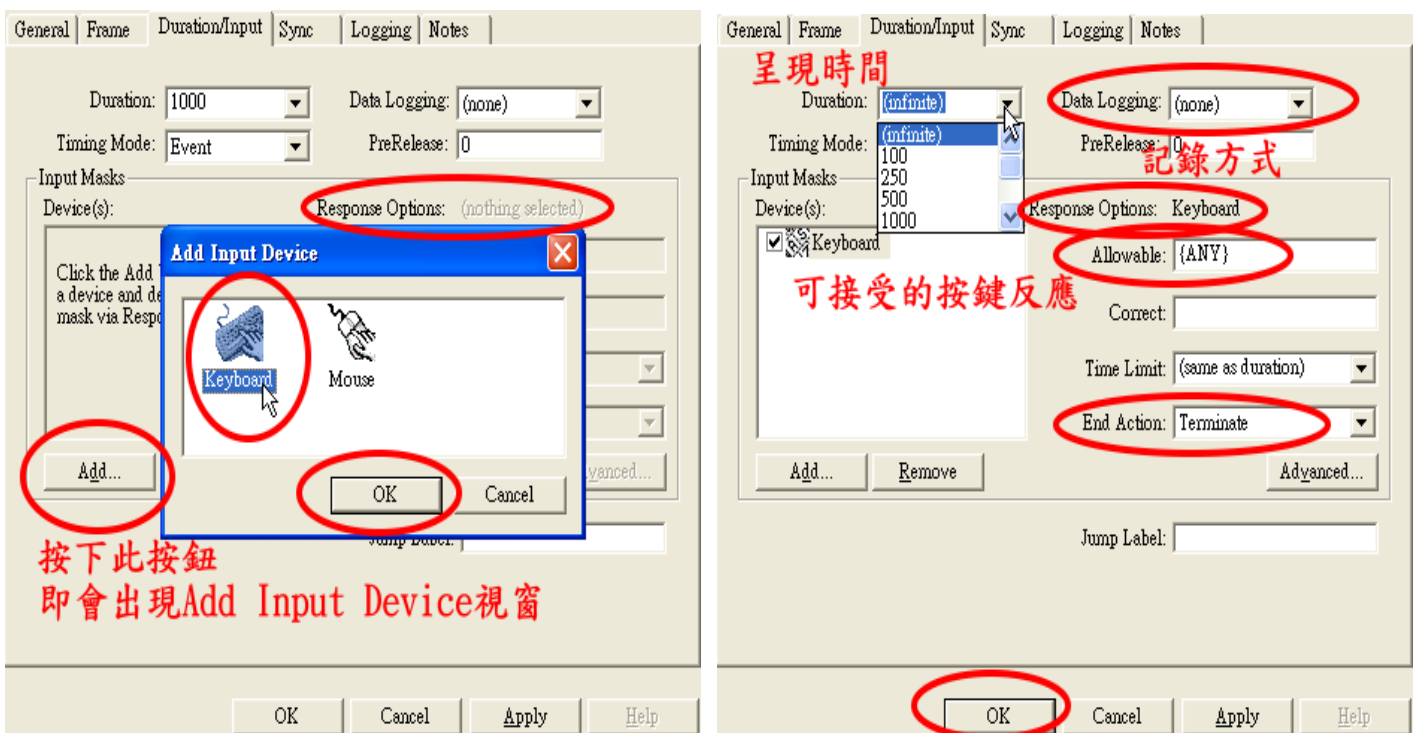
General | Frame | Duration/Input | Sync | Logging | Notes

Duration: 1000
Data Logging: (none)
Timing Mode: Event
PreRelease: 0

Input Masks
Device(s):
Response Options: (nothing selected)

Click the Add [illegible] a device and de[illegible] mask via Respo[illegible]

Add Input Device
Keyboard
Mouse
OK
Cancel

Add...
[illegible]vanced...
Jump Label:

按下此按鈕
即會出現Add Input Device視窗

OK
Cancel
Apply
Help

General | Frame | Duration/Input | Sync | Logging | Notes

呈現時間
Duration: (infinite)
(infinite)
100
250
500
1000
Data Logging: (none)
Timing Mode:
PreRelease: 0
記錄方式

Input Masks
Device(s):
Keyboard
Response Options: Keyboard
Allowable: {ANY}
可接受的按鍵反應
Correct:
Time Limit: (same as duration)
End Action: Terminate

Add...
Remove
Advanced...
Jump Label:

OK
Cancel
Apply
Help